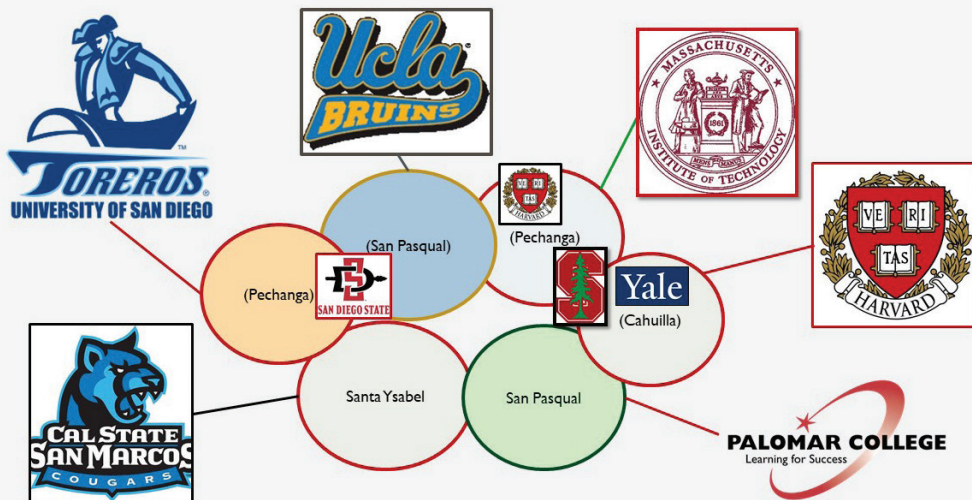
TOREROS
UNIVERSITY OF SAN DIEGO

Ucla BRUINS

MASSACHUSETTS INSTITUTE OF TECHNOLOGY 1861

VE RI TAS
HARVARD

(San Pasqual)

VE RI TAS
HARVARD

(Pechanga)

(Pechanga)

SAN DIEGO STATE

Yale

(Cahuilla)

CAL STATE SAN MARCOS COUGARS

Santa Ysabel

San Pasqual

PALOMAR COLLEGE
Learning for Success